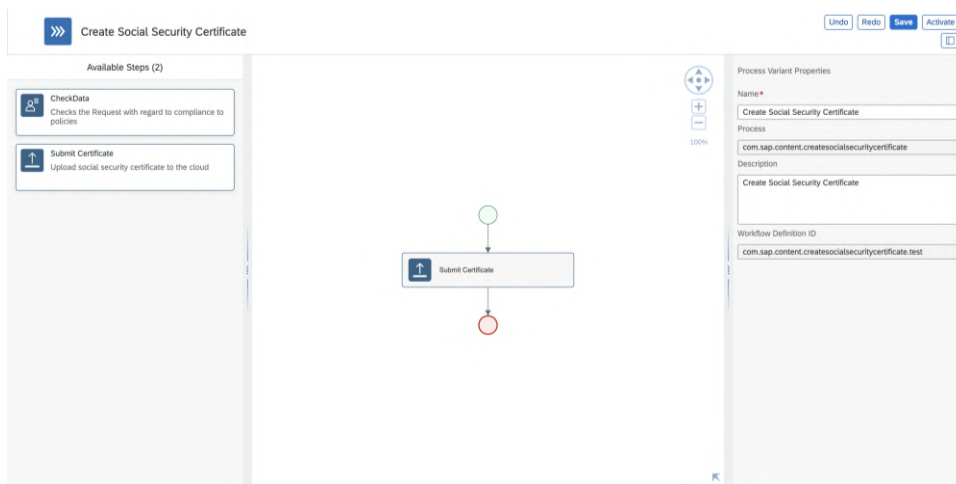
Create Social Security Certificate

Undo Redo Save Activate

Available Steps (2)

CheckData
Checks the Request with regard to compliance to policies

Submit Certificate
Upload social security certificate to the cloud

100%

Submit Certificate

Process Variant Properties

Name*
Create Social Security Certificate

Process
com.sap.content.createsocialsecuritycertificate

Description
Create Social Security Certificate

Workflow Definition ID
com.sap.content.createsocialsecuritycertificate.test